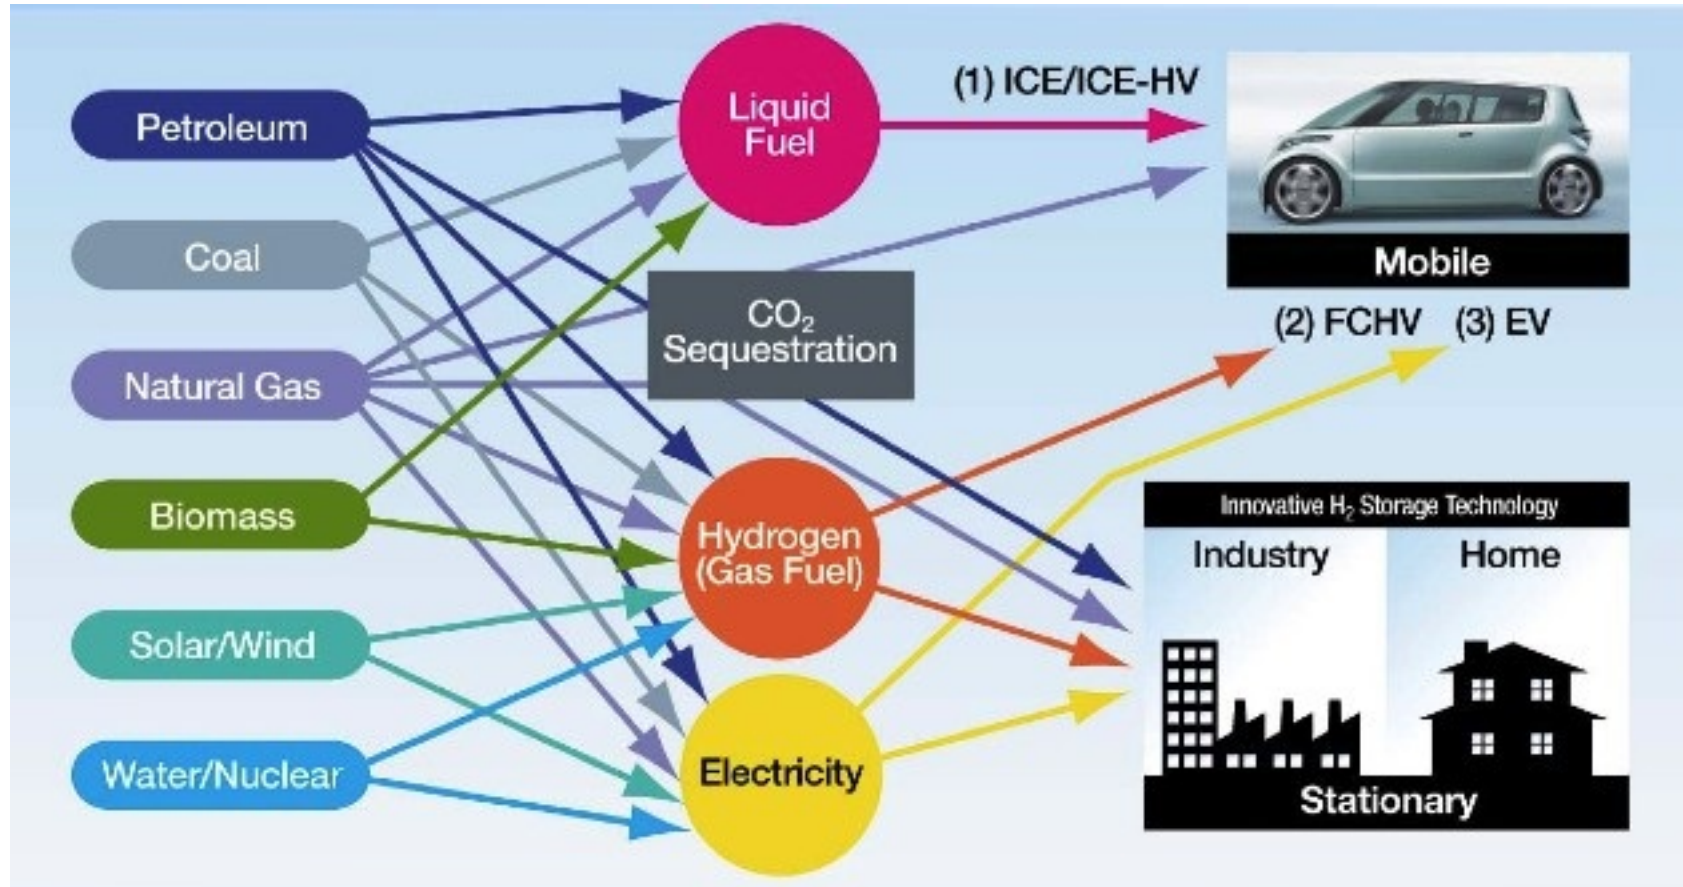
Petroleum

Coal

Natural Gas

Biomass

Solar/Wind

Water/Nuclear

Liquid Fuel

$CO_2$ Sequestration

Hydrogen (Gas Fuel)

Electricity

(1) ICE/ICE-HV

Mobile

(2) FCHV (3) EV

Innovative $H_2$ Storage Technology

Industry

Home

Stationary